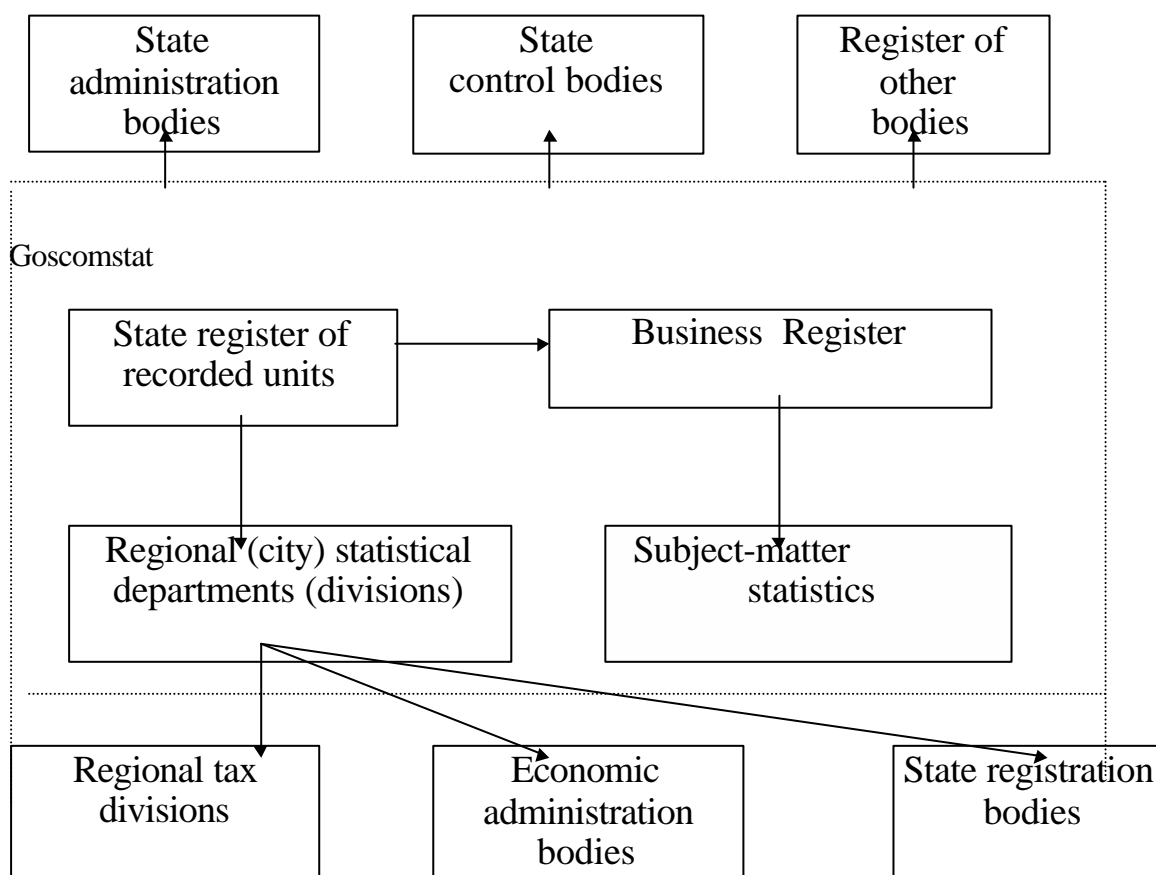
State administration bodies

State control bodies

Register of other bodies

Goscomstat

State register of recorded units

Business Register

Regional (city) statistical departments (divisions)

Subject-matter statistics

Regional tax divisions

Economic administration bodies

State registration bodies